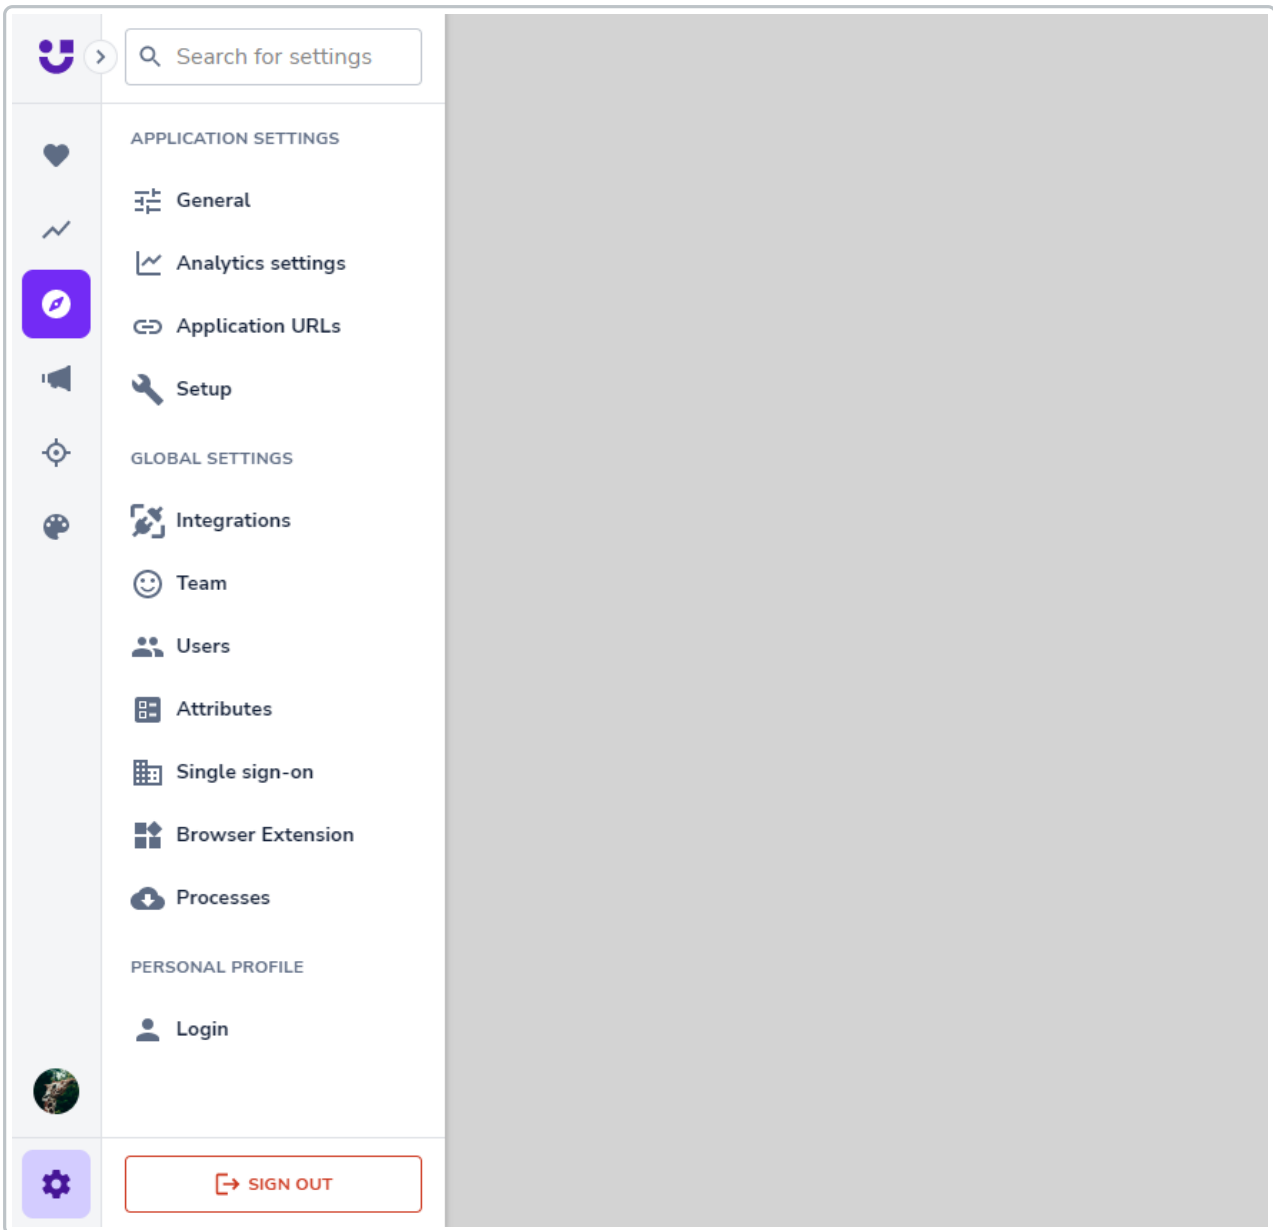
Search for settings

APPLICATION SETTINGS

General

Analytics settings

Application URLs

Setup

GLOBAL SETTINGS

Integrations

Team

Users

Attributes

Single sign-on

Browser Extension

Processes

PERSONAL PROFILE

Login

SIGN OUT